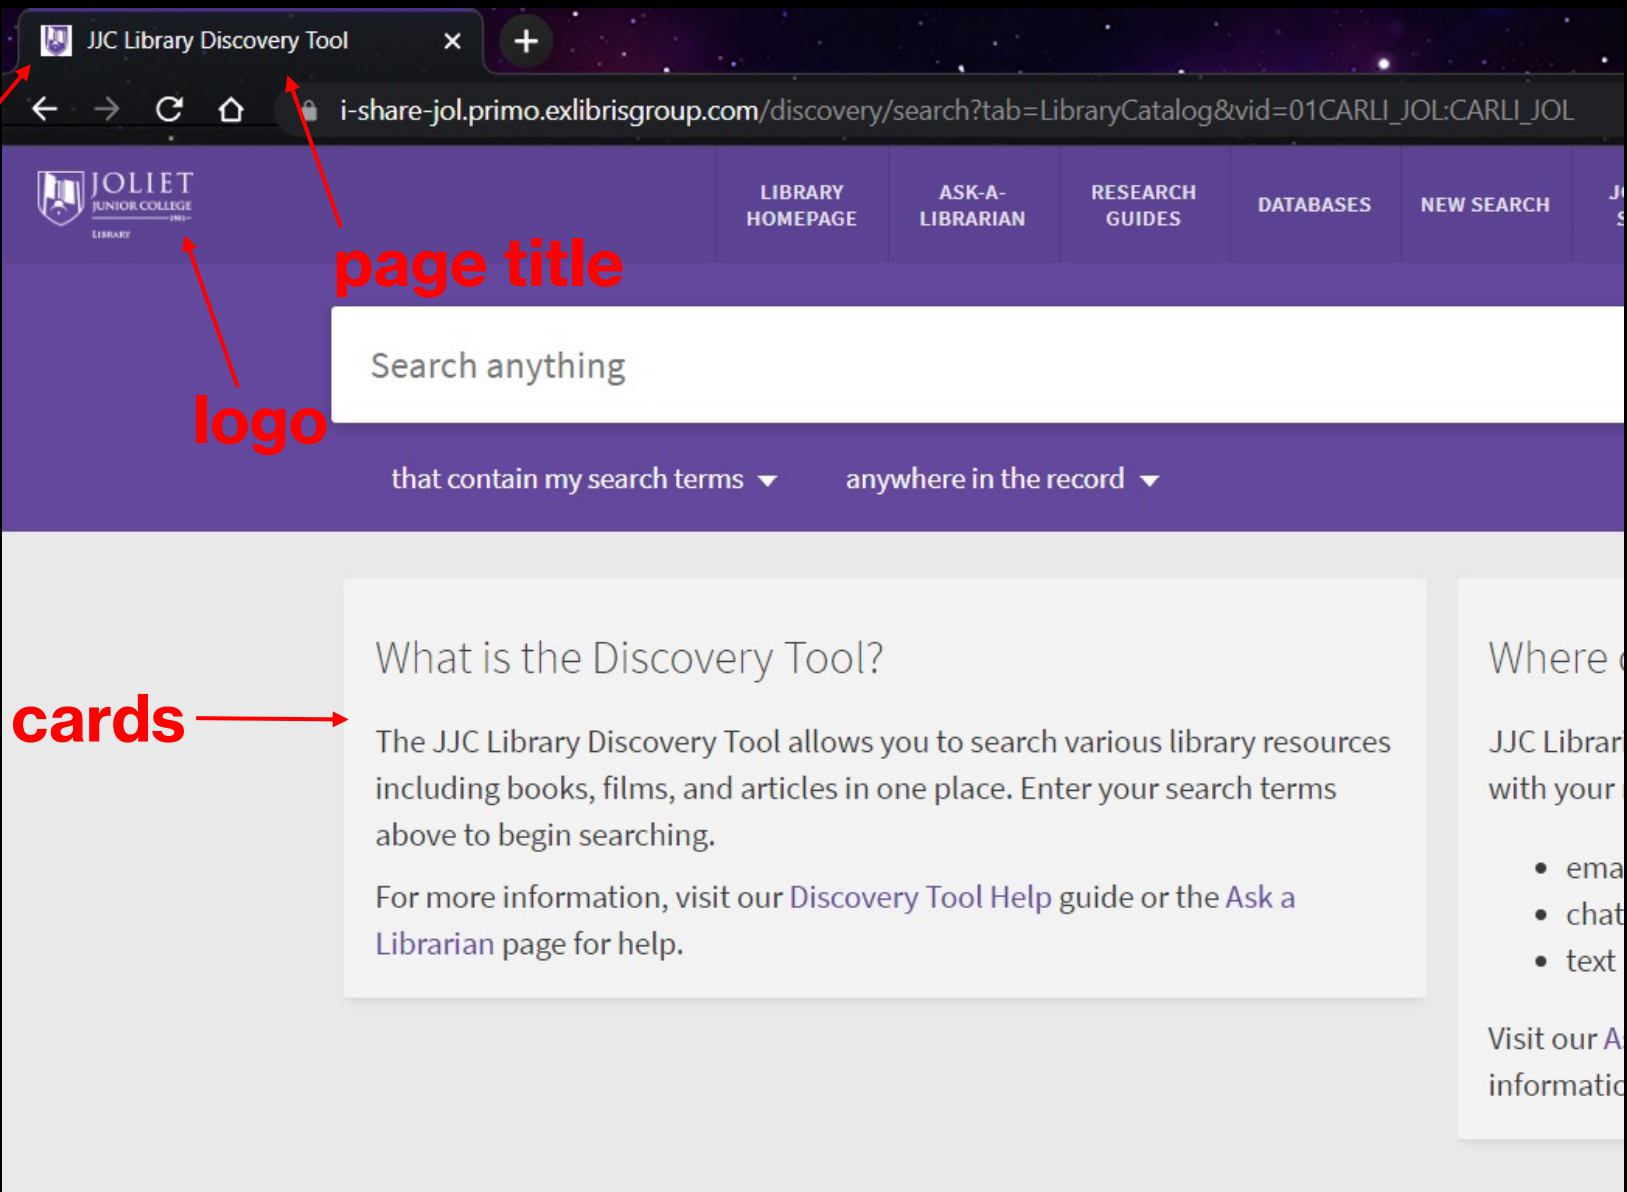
JJC Library Discovery Tool ×

i-share-jol.primo.exlibrisgroup.com/discovery/search?tab=LibraryCatalog&vid=01CARLI_JOL:CARLI_JOL

JOLIET JUNIOR COLLEGE 1901 LIBRARY

LIBRARY HOMEPAGE

ASK-A-LIBRARIAN

RESEARCH GUIDES

DATABASES

NEW SEARCH

J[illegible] S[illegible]

page title

logo

Search anything

that contain my search terms

anywhere in the record

cards

What is the Discovery Tool?

The JJC Library Discovery Tool allows you to search various library resources including books, films, and articles in one place. Enter your search terms above to begin searching.

For more information, visit our Discovery Tool Help guide or the Ask a Librarian page for help.

Where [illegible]

JJC Librar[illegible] with your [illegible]

• ema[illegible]
• chat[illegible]
• text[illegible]

Visit our A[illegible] informatio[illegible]